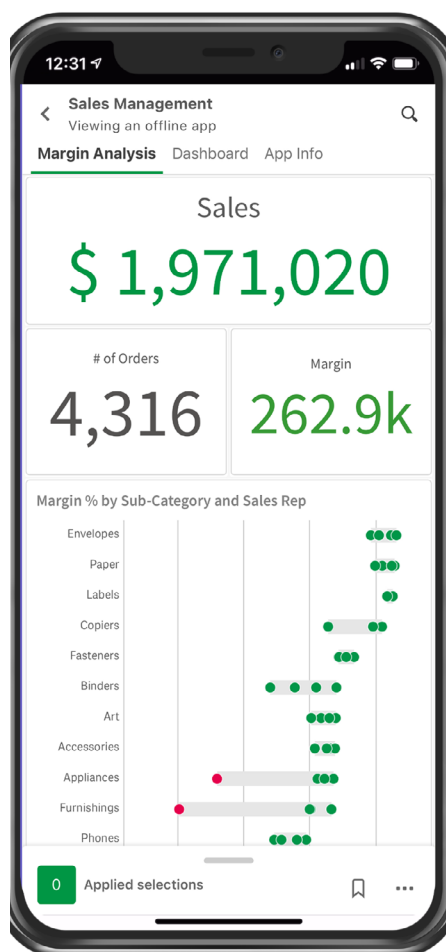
12:31

Sales Management
Viewing an offline app

Margin Analysis Dashboard App Info

Sales
$ 1,971,020

# of Orders
4,316

Margin
262.9k

Margin % by Sub-Category and Sales Rep

Envelopes
Paper
Labels
Copiers
Fasteners
Binders
Art
Accessories
Appliances
Furnishings
Phones

0 Applied selections